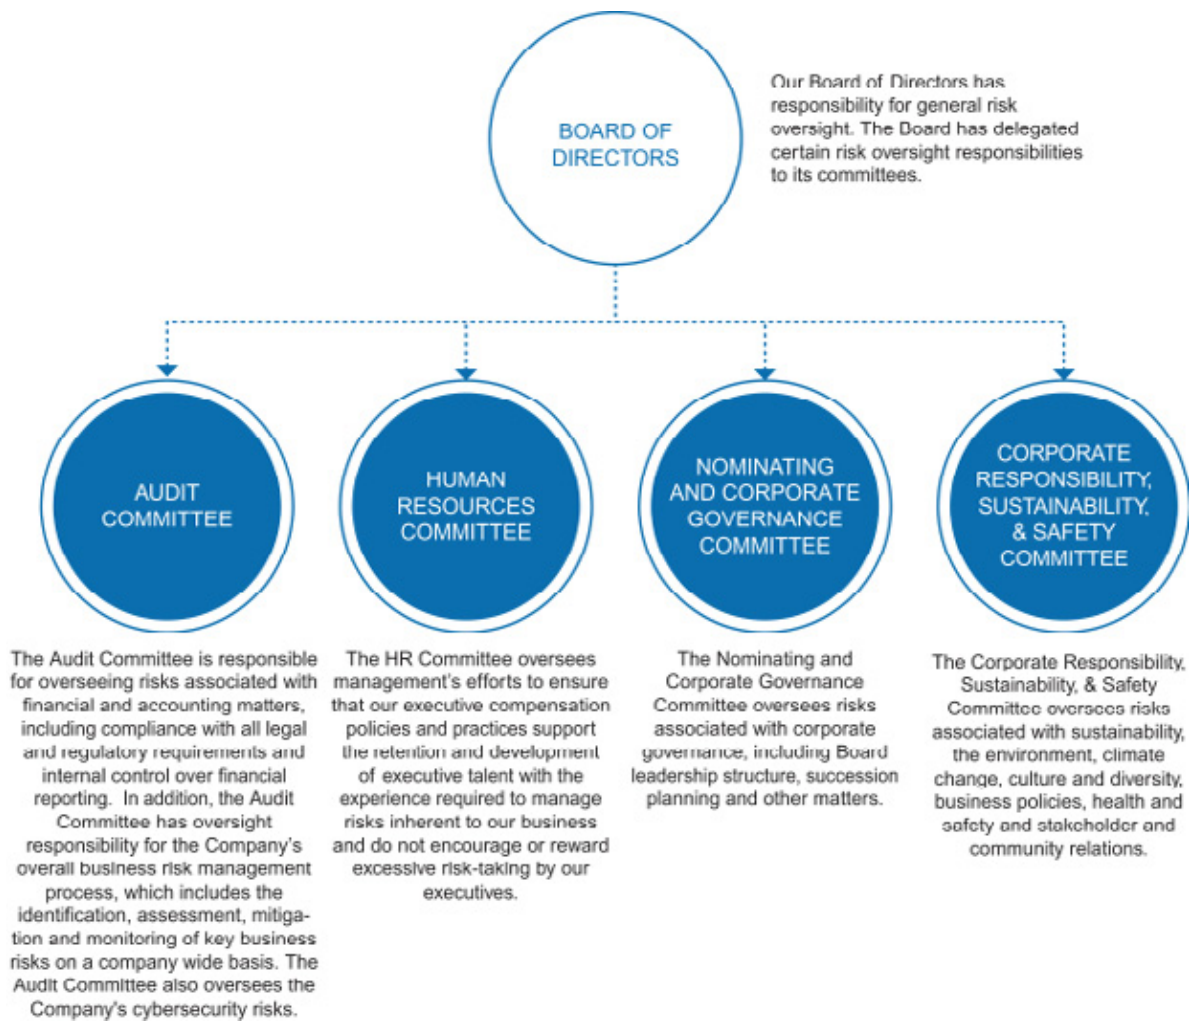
BOARD OF DIRECTORS

Our Board of Directors has responsibility for general risk oversight. The Board has delegated certain risk oversight responsibilities to its committees.

AUDIT COMMITTEE

HUMAN RESOURCES COMMITTEE

NOMINATING AND CORPORATE GOVERNANCE COMMITTEE

CORPORATE RESPONSIBILITY, SUSTAINABILITY, & SAFETY COMMITTEE

The Audit Committee is responsible for overseeing risks associated with financial and accounting matters, including compliance with all legal and regulatory requirements and internal control over financial reporting. In addition, the Audit Committee has oversight responsibility for the Company's overall business risk management process, which includes the identification, assessment, mitigation and monitoring of key business risks on a company wide basis. The Audit Committee also oversees the Company's cybersecurity risks.

The HR Committee oversees management's efforts to ensure that our executive compensation policies and practices support the retention and development of executive talent with the experience required to manage risks inherent to our business and do not encourage or reward excessive risk-taking by our executives.

The Nominating and Corporate Governance Committee oversees risks associated with corporate governance, including Board leadership structure, succession planning and other matters.

The Corporate Responsibility, Sustainability, & Safety Committee oversees risks associated with sustainability, the environment, climate change, culture and diversity, business policies, health and safety and stakeholder and community relations.